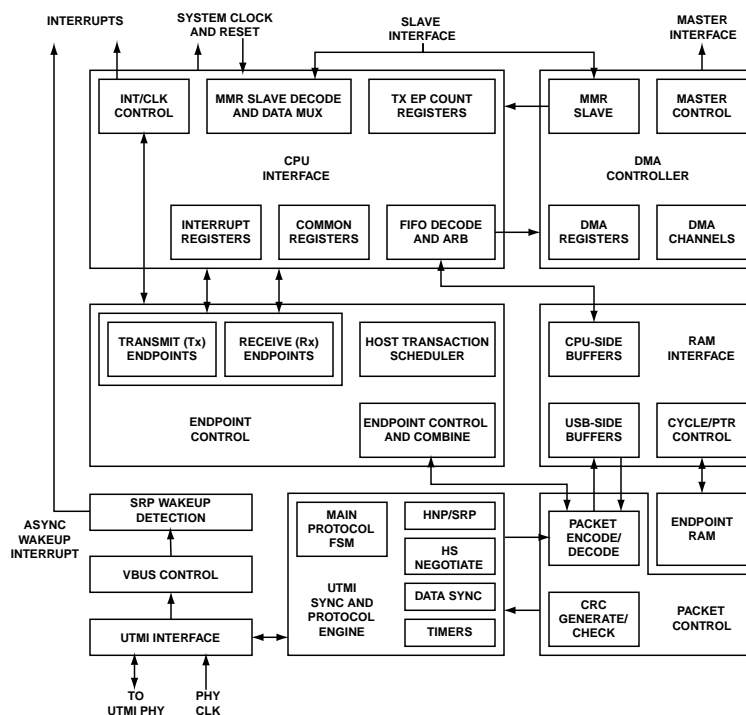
INTERRUPTS

SYSTEM CLOCK AND RESET

SLAVE INTERFACE

MASTER INTERFACE

INT/CLK CONTROL

MMR SLAVE DECODE AND DATA MUX

TX EP COUNT REGISTERS

MMR SLAVE

MASTER CONTROL

CPU INTERFACE

DMA CONTROLLER

INTERRUPT REGISTERS

COMMON REGISTERS

FIFO DECODE AND ARB

DMA REGISTERS

DMA CHANNELS

TRANSMIT (Tx) ENDPOINTS

RECEIVE (Rx) ENDPOINTS

HOST TRANSACTION SCHEDULER

CPU-SIDE BUFFERS

RAM INTERFACE

ENDPOINT CONTROL

ENDPOINT CONTROL AND COMBINE

USB-SIDE BUFFERS

CYCLE/PTR CONTROL

ASYNC WAKEUP INTERRUPT

SRP WAKEUP DETECTION

MAIN PROTOCOL FSM

HNP/SRP

HS NEGOTIATE

PACKET ENCODE/ DECODE

ENDPOINT RAM

VBUS CONTROL

UTMI SYNC AND PROTOCOL ENGINE

DATA SYNC

TIMERS

CRC GENERATE/ CHECK

PACKET CONTROL

UTMI INTERFACE

TO UTMI PHY

PHY CLK